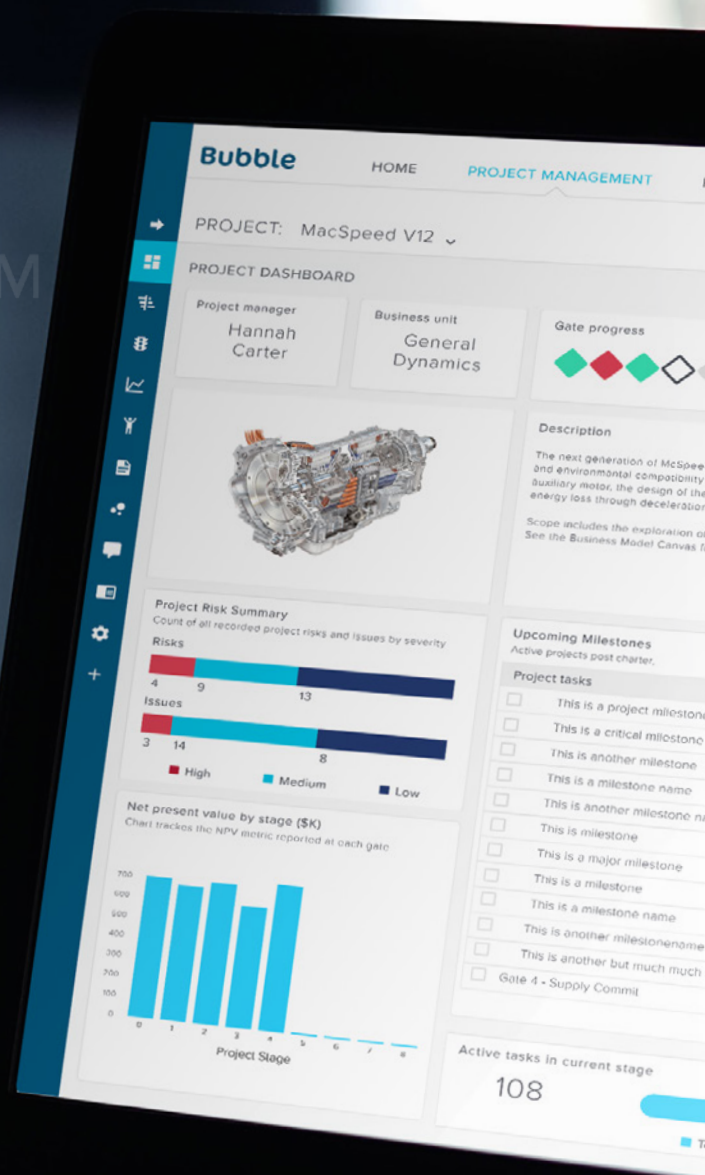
Bubble

HOME

PROJECT MANAGEMENT

PROJECT: MacSpeed V12

PROJECT DASHBOARD

Project manager
Hannah Carter

Business unit
General Dynamics

Gate progress

Description

The next generation of McSpee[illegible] and environmental compatibility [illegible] auxiliary motor, the design of the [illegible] energy loss through deceleration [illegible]

Scope includes the exploration o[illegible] See the Business Model Canvas f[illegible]

Project Risk Summary
Count of all recorded project risks and issues by severity

Risks
4 9 13

Issues
3 14 8

High Medium Low

Upcoming Milestones
Active projects post charter.

Project tasks
This is a project milestone
This is a critical milestone
This is another milestone
This is a milestone name
This is another milestone na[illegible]
This is milestone
This is a major milestone
This is a milestone
This is a milestone name
This is another milestonename
This is another but much much
Gate 4 - Supply Commit

Net present value by stage ($K)
Chart tracks the NPV metric reported at each gate

700
600
500
400
300
200
100
0

0 1 2 3 4 5 6 7 8

Project Stage

Active tasks in current stage
108

T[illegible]